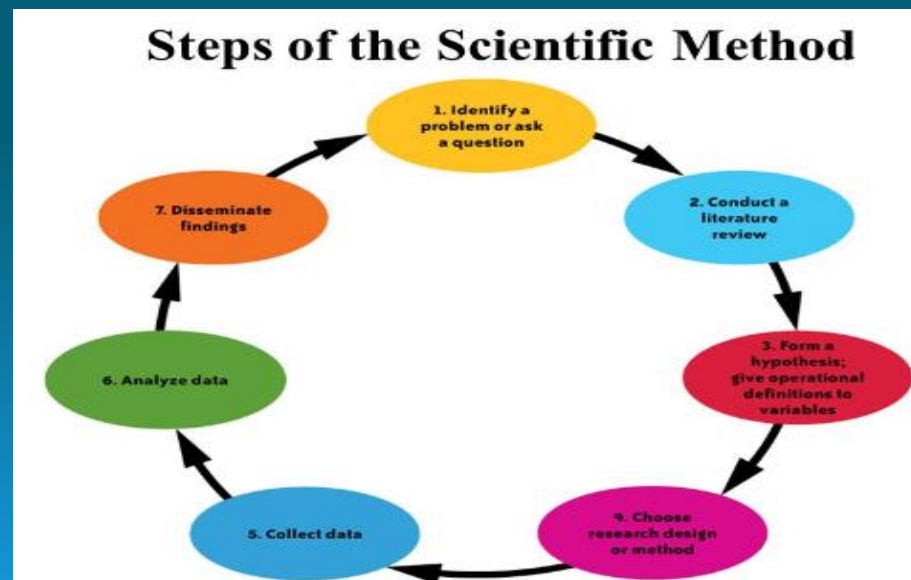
Steps of the Scientific Method

1. Identify a problem or ask a question

2. Conduct a literature review

3. Form a hypothesis; give operational definitions to variables

4. Choose research design or method

5. Collect data

6. Analyze data

7. Disseminate findings